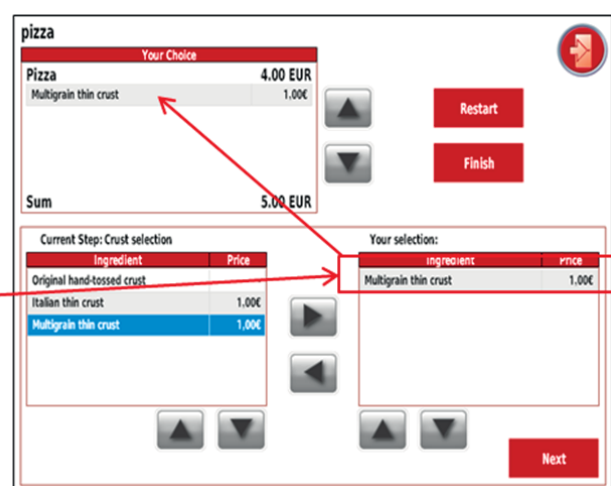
pizza

Your Choice

| Pizza | 4.00 EUR |
|---|---|
| Multigrain thin crust | 1.00€ |

Sum 5.00 EUR

Restart

Finish

Current Step: Crust selection

| Ingredient | Price |
|---|---|
| Original hand-tossed crust | |
| Italian thin crust | 1.00€ |
| Multigrain thin crust | 1.00€ |

Your selection:

| Ingredient | Price |
|---|---|
| Multigrain thin crust | 1.00€ |

Next